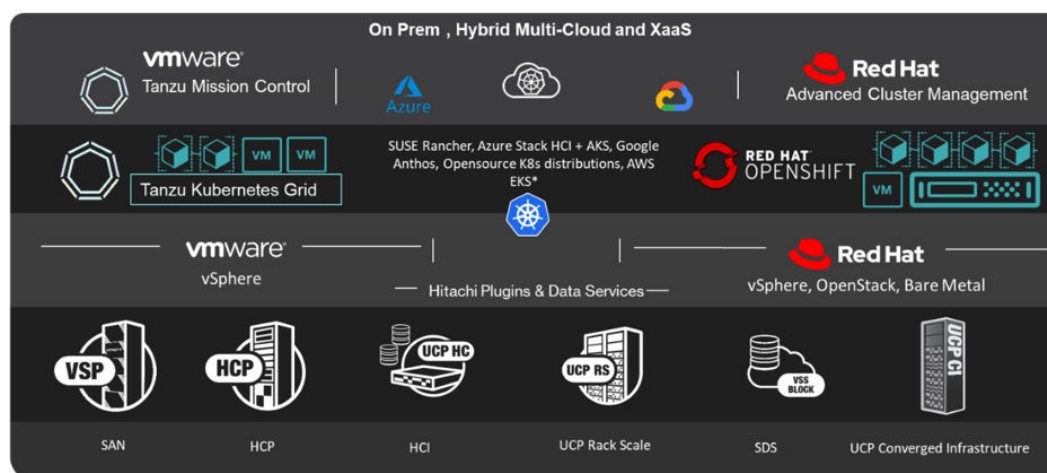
On Prem , Hybrid Multi-Cloud and XaaS

vmware
Tanzu Mission Control

Azure

Red Hat
Advanced Cluster Management

VM VM
Tanzu Kubernetes Grid

SUSE Rancher, Azure Stack HCI + AKS, Google Anthos, Opensource K8s distributions, AWS EKS*

RED HAT
OPENSHIFT

VM

vmware
vSphere

Hitachi Plugins & Data Services

Red Hat
vSphere, OpenStack, Bare Metal

VSP
HCP
UCP HC
UCP RS
VSS BLOCK
UCP CI

SAN
HCP
HCI
UCP Rack Scale
SDS
UCP Converged Infrastructure